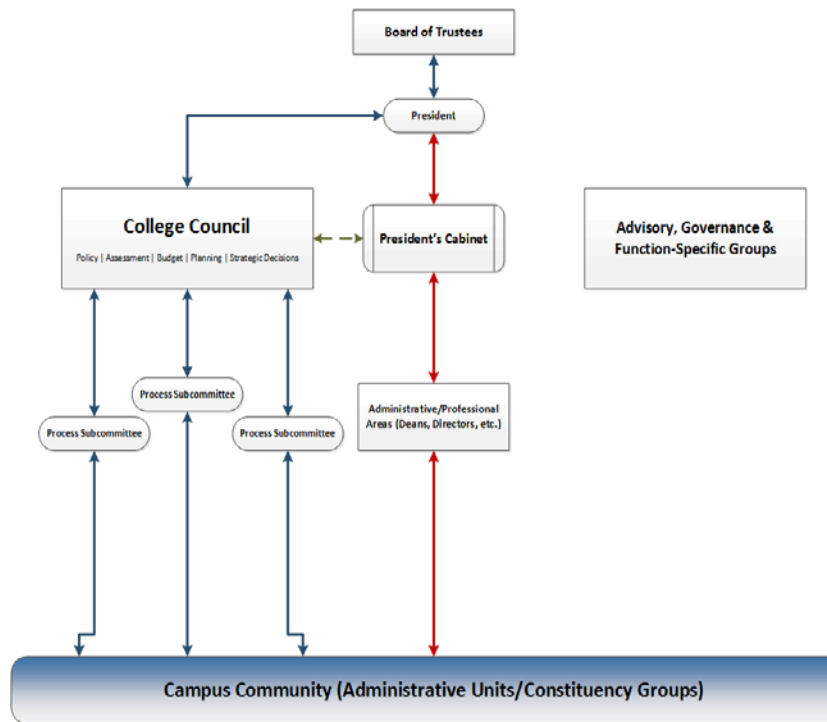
Board of Trustees

President

College Council

Policy | Assessment | Budget | Planning | Strategic Decisions

President's Cabinet

Advisory, Governance & Function-Specific Groups

Process Subcommittee

Process Subcommittee

Process Subcommittee

Administrative/Professional Areas (Deans, Directors, etc.)

Campus Community (Administrative Units/Constituency Groups)